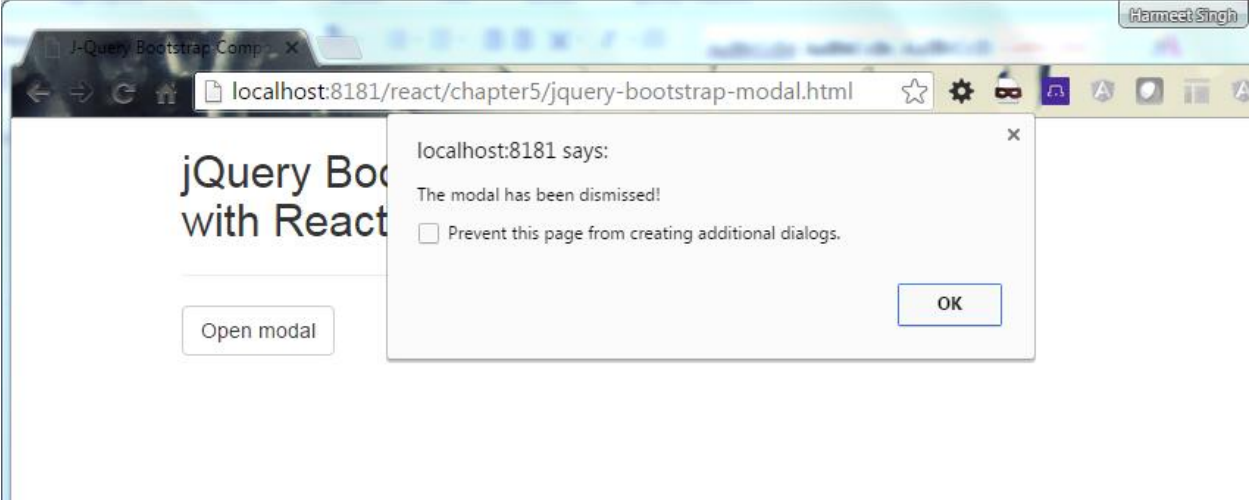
Harmeet Singh

J-Query Bootstrap Comp ×

localhost:8181/react/chapter5/jquery-bootstrap-modal.html

jQuery Boo
with React

Open modal

localhost:8181 says:

×

The modal has been dismissed!

Prevent this page from creating additional dialogs.

OK